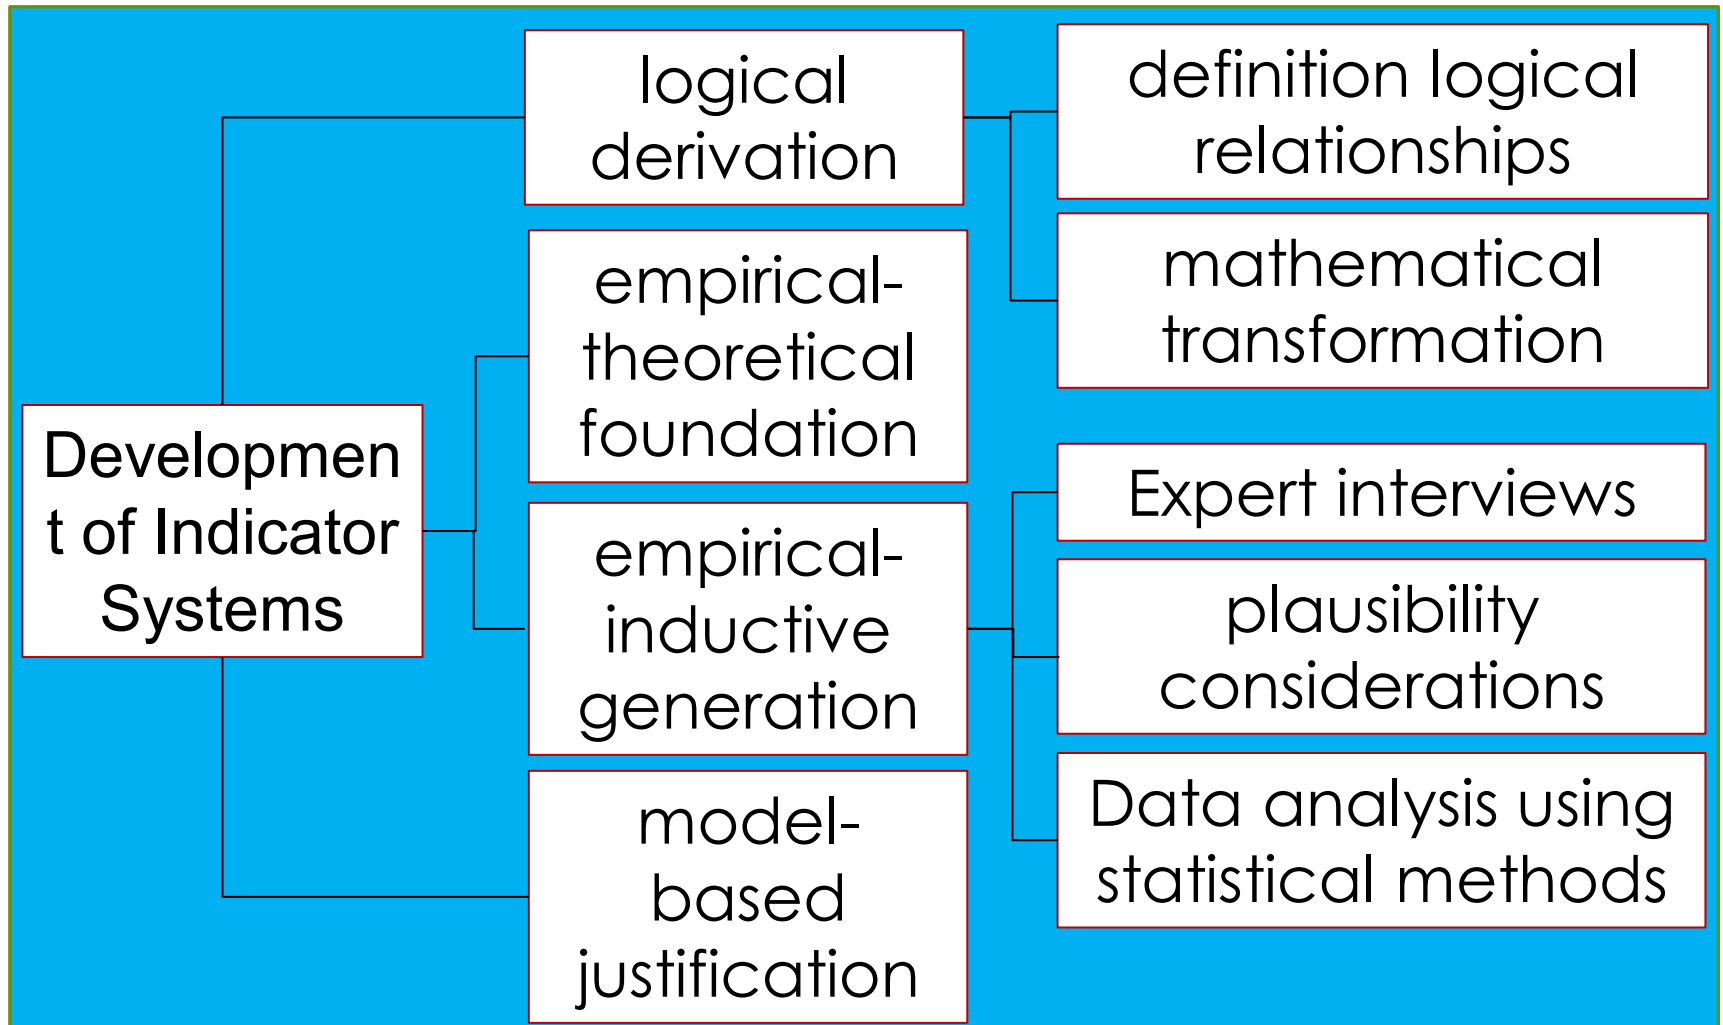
Development of Indicator Systems

logical derivation

definition logical relationships

mathematical transformation

empirical-theoretical foundation

empirical-inductive generation

Expert interviews

plausibility considerations

Data analysis using statistical methods

model-based justification